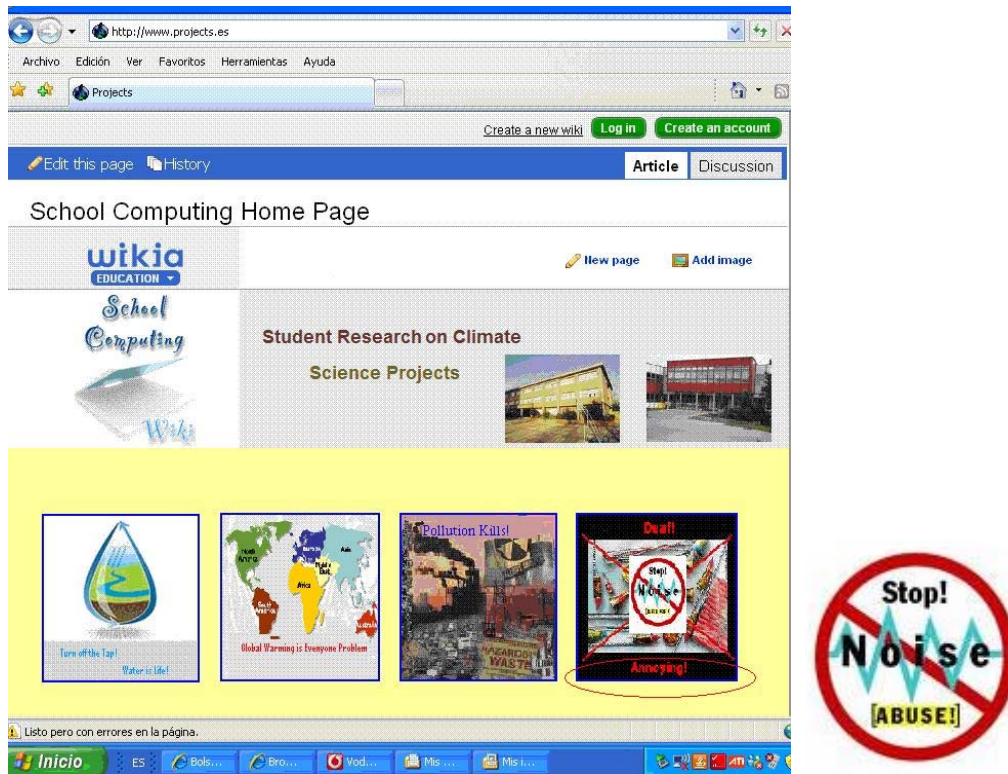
http://www.projects.es

Archivo Edición Ver Favoritos Herramientas Ayuda

Projects

Create a new wiki Log in Create an account

Edit this page History

Article Discussion

School Computing Home Page

wikia EDUCATION

New page Add image

School Computing Wiki

Student Research on Climate

Science Projects

Turn off the Tap! Water is life!

North America Europe Asia Africa South America Australia

Global Warming is Everyone Problem

Pollution Kills!

HAZARDOUS WASTE

Deaf!

Stop! Noise [ABUSE!]

Annoying!

Listo pero con errores en la página.

Inicio ES Bols... Bro... Vod... Mis ... Mis ...

Stop!

Noise

[ABUSE!]